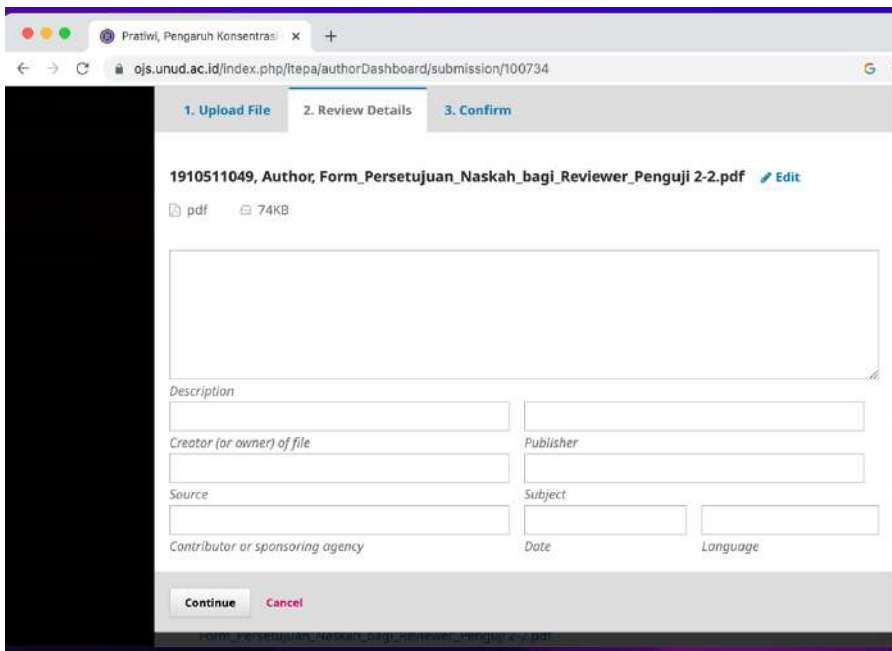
Pratiwi, Pengaruh Konsentrasi ×
+
ojs.unud.ac.id/index.php/itepa/authorDashboard/submission/100734

1. Upload File
2. Review Details
3. Confirm

1910511049, Author, Form_Persetujuan_Naskah_bagi_Reviewer_Penguji 2-2.pdf Edit

pdf 74KB

Description

Creator (or owner) of file

Publisher

Source

Subject

Contributor or sponsoring agency

Date

Language

Continue
Cancel

Form_Persetujuan_Naskah_bagi_Reviewer_Penguji 2-2.pdf